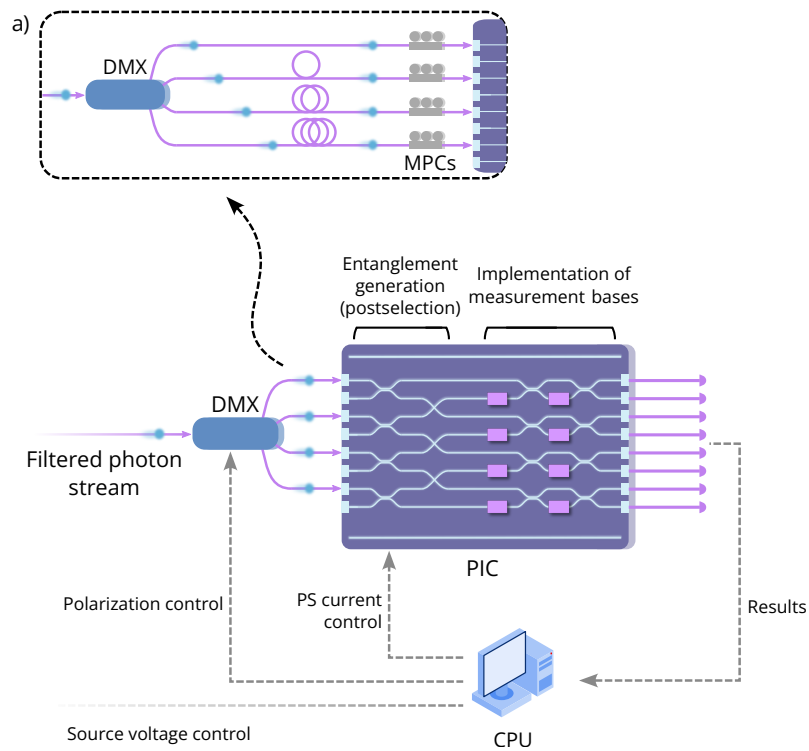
a)

DMX

MPCs

Entanglement generation (postselection)

Implementation of measurement bases

DMX

Filtered photon stream

PIC

Polarization control

PS current control

Results

Source voltage control

CPU